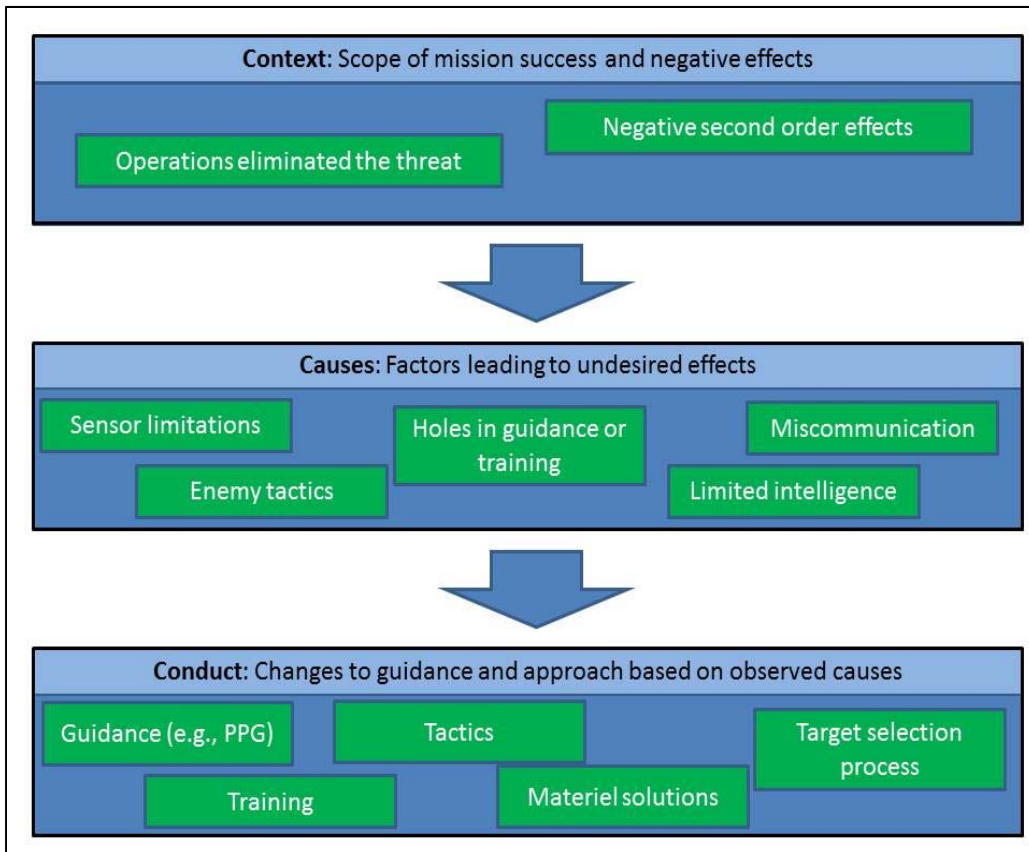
**Context**: Scope of mission success and negative effects

Negative second order effects

Operations eliminated the threat

**Causes**: Factors leading to undesired effects

Sensor limitations

Holes in guidance or training

Miscommunication

Enemy tactics

Limited intelligence

**Conduct**: Changes to guidance and approach based on observed causes

Guidance (e.g., PPG)

Tactics

Target selection process

Training

Materiel solutions